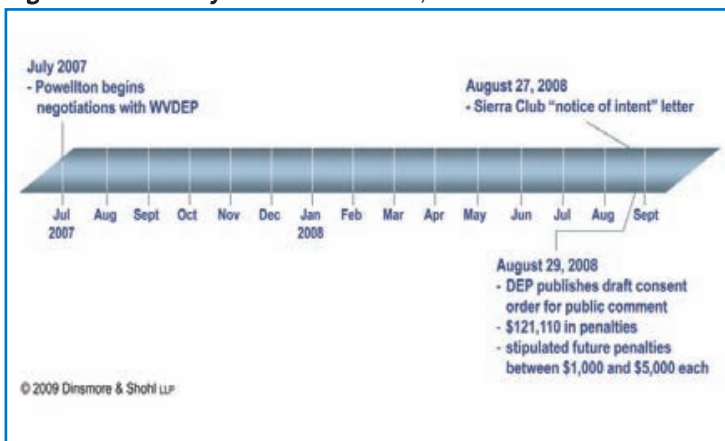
July 2007
- Powellton begins negotiations with WVDEP

August 27, 2008
- Sierra Club "notice of intent" letter

Jul 2007 | Aug | Sept | Oct | Nov | Dec | Jan 2008 | Feb | Mar | Apr | May | Jun | Jul | Aug | Sept

August 29, 2008
- DEP publishes draft consent order for public comment
- \$121,110 in penalties
- stipulated future penalties between \$1,000 and \$5,000 each

© 2009 Dinsmore & Shohl LLP